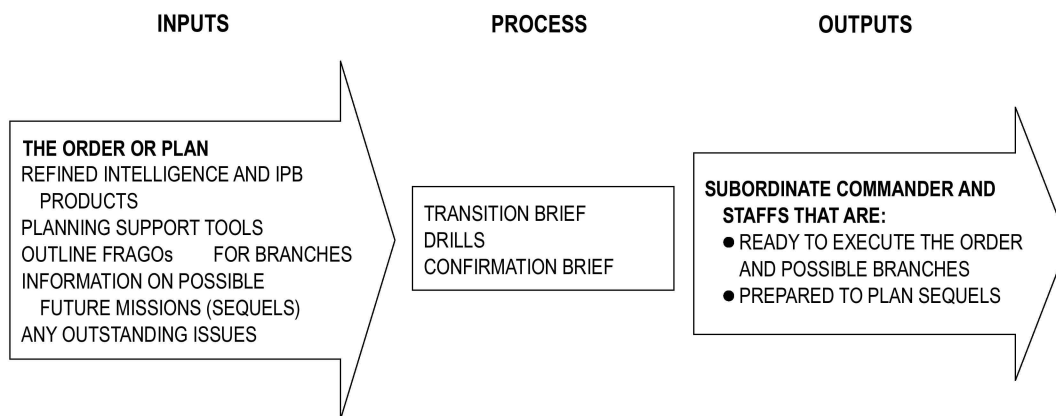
INPUTS

PROCESS

OUTPUTS

THE ORDER OR PLAN
REFINED INTELLIGENCE AND IPB PRODUCTS
PLANNING SUPPORT TOOLS
OUTLINE FRAGOs FOR BRANCHES
INFORMATION ON POSSIBLE FUTURE MISSIONS (SEQUELS)
ANY OUTSTANDING ISSUES

TRANSITION BRIEF
DRILLS
CONFIRMATION BRIEF

SUBORDINATE COMMANDER AND STAFFS THAT ARE:
● READY TO EXECUTE THE ORDER AND POSSIBLE BRANCHES
● PREPARED TO PLAN SEQUELS